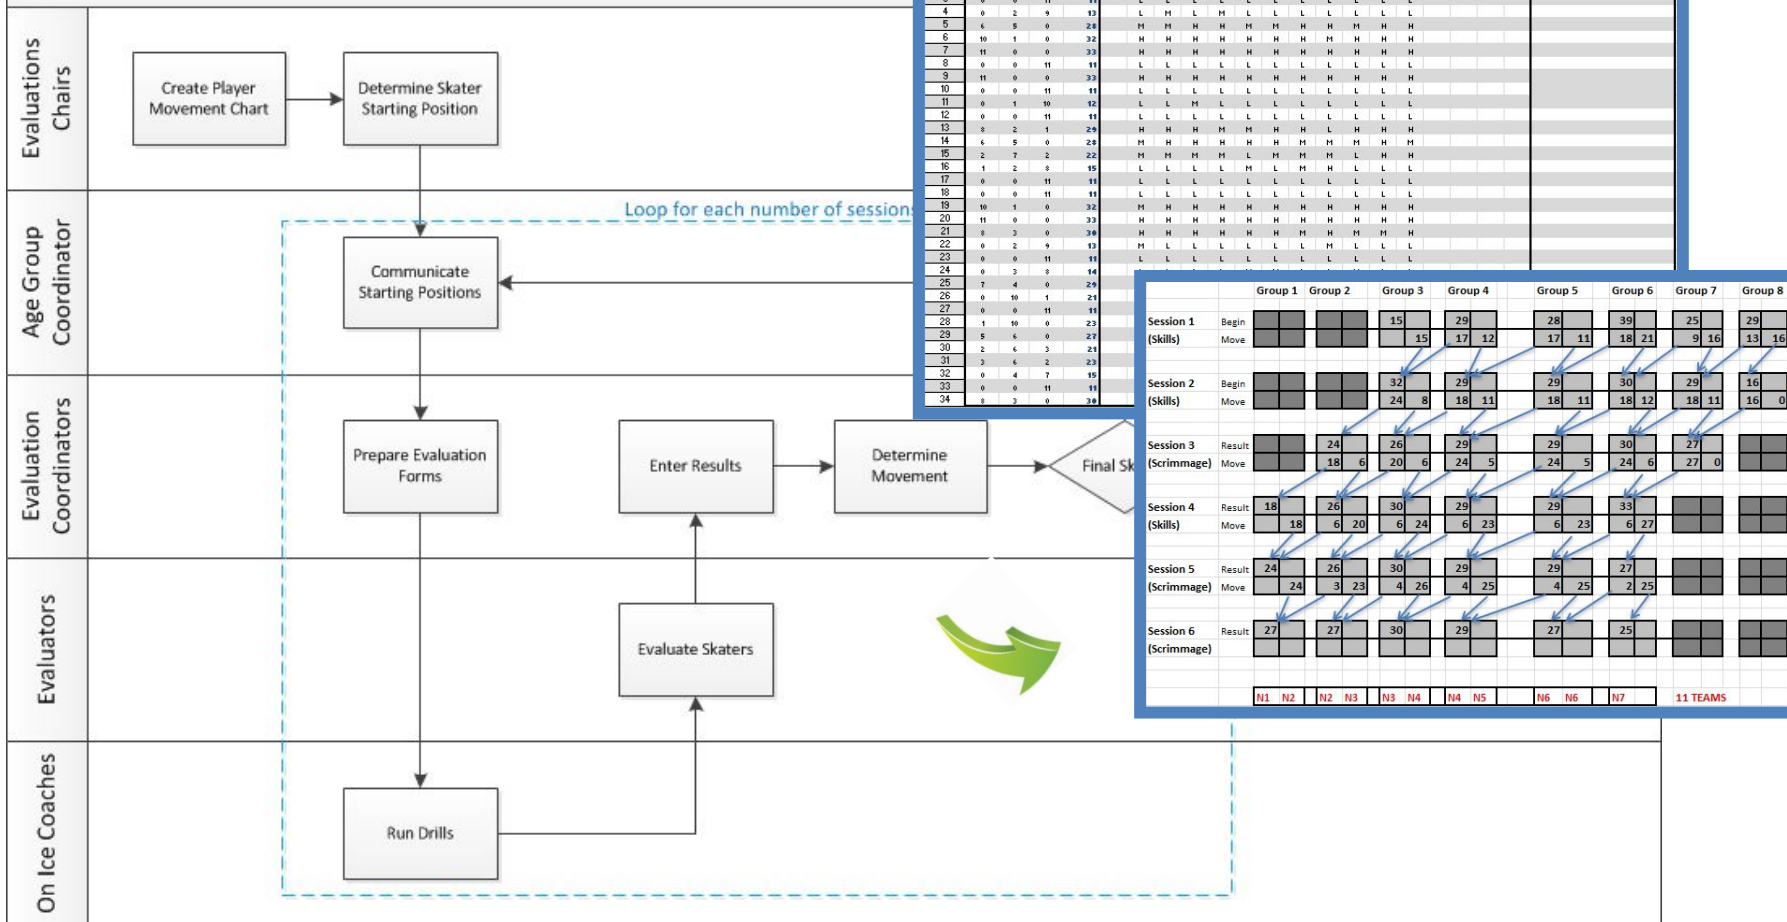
Evaluations Chairs

Create Player Movement Chart

Determine Skater Starting Position

Age Group Coordinator

Loop for each number of session

Communicate Starting Positions

Evaluation Coordinators

Prepare Evaluation Forms

Enter Results

Determine Movement

Final Sk

Evaluators

Evaluate Skaters

On Ice Coaches

Run Drills

| | Group 1 | Group 2 | Group 3 | Group 4 | Group 5 | Group 6 | Group 7 | Group 8 |
|---|---|---|---|---|---|---|---|---|
| Session 1 (Skills) Begin | | | 15 | 29 | 28 | 39 | 25 | 29 |
| Move | | | 15 | 17 12 | 17 11 | 18 21 | 9 16 | 13 16 |
| Session 2 (Skills) Begin | | | 32 | 29 | 29 | 30 | 29 | 16 |
| Move | | | 24 8 | 18 11 | 18 11 | 18 12 | 18 11 | 16 0 |
| Session 3 (Scrimmage) Result | | 24 | 26 | 29 | 29 | 30 | 27 | |
| Move | | 18 6 | 20 6 | 24 5 | 24 5 | 24 6 | 27 0 | |
| Session 4 (Skills) Result | 18 | 26 | 30 | 29 | 29 | 33 | | |
| Move | 18 | 6 20 | 6 24 | 6 23 | 6 23 | 6 27 | | |
| Session 5 (Scrimmage) Result | 24 | 26 | 30 | 29 | 29 | 27 | | |
| Move | 24 | 3 23 | 4 26 | 4 25 | 4 25 | 2 25 | | |
| Session 6 (Scrimmage) Result | 27 | 27 | 30 | 29 | 27 | 25 | | |
| | N1 N2 | N2 N3 | N3 N4 | N4 N5 | N6 N6 | N7 | 11 TEAMS | |